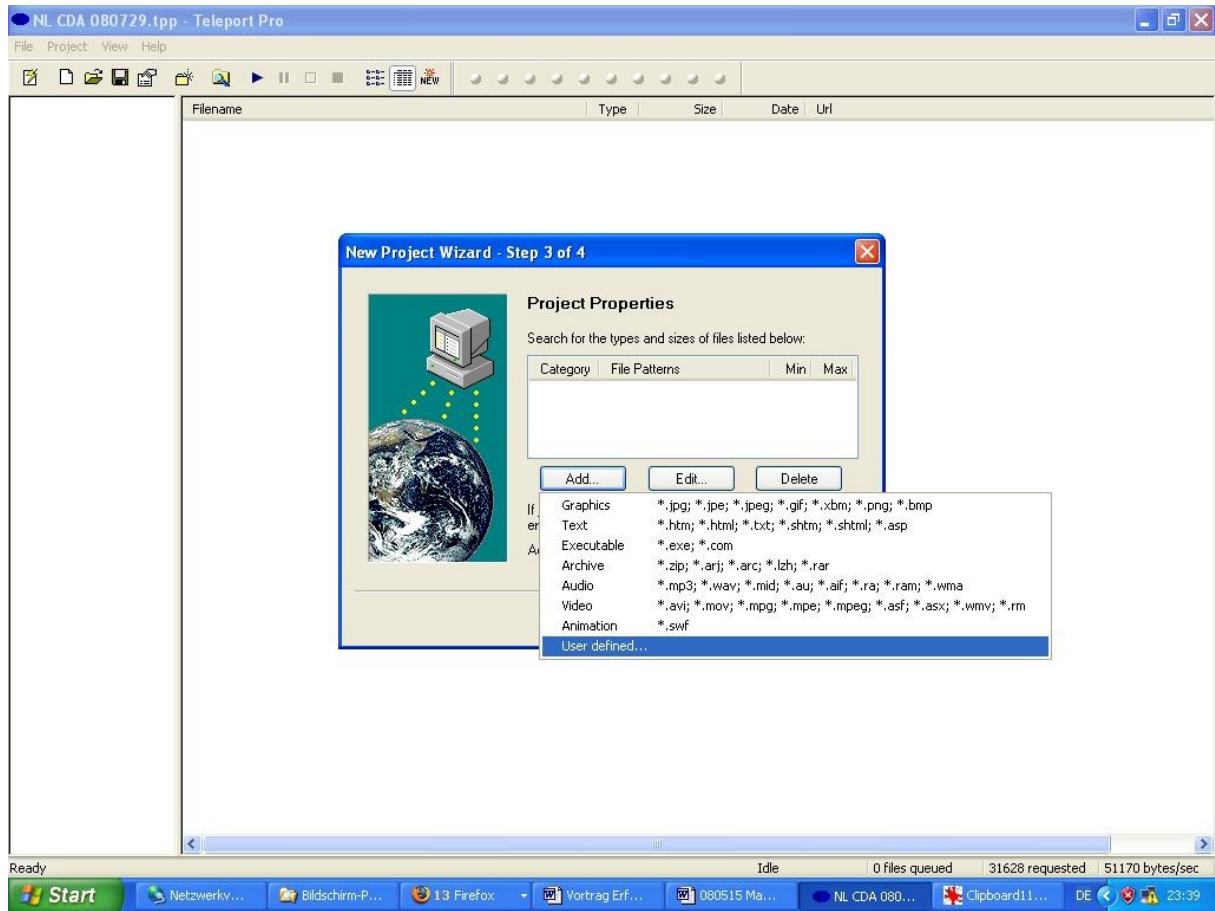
NL CDA 080729.tpp - Teleport Pro

File Project View Help

NEW

| Filename | Type | Size | Date | Url |
|---|---|---|---|---|

New Project Wizard - Step 3 of 4

Project Properties

Search for the types and sizes of files listed below:

| Category | File Patterns | Min | Max |
|---|---|---|---|

Add... Edit... Delete

If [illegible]
er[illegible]
A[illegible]

| Graphics | *.jpg; *.jpe; *.jpeg; *.gif; *.xbm; *.png; *.bmp |
|---|---|
| Text | *.htm; *.html; *.txt; *.shtm; *.shtml; *.asp |
| Executable | *.exe; *.com |
| Archive | *.zip; *.arj; *.arc; *.lzh; *.rar |
| Audio | *.mp3; *.wav; *.mid; *.au; *.aif; *.ra; *.ram; *.wma |
| Video | *.avi; *.mov; *.mpg; *.mpe; *.mpeg; *.asf; *.asx; *.wmv; *.rm |
| Animation | *.swf |
| User defined... | |

Ready Idle 0 files queued 31628 requested 51170 bytes/sec

Start Netzwerkv... Bildschirm-P... 13 Firefox Vortrag Erf... 080515 Ma... NL CDA 080... Clipboard11... DE 23:39